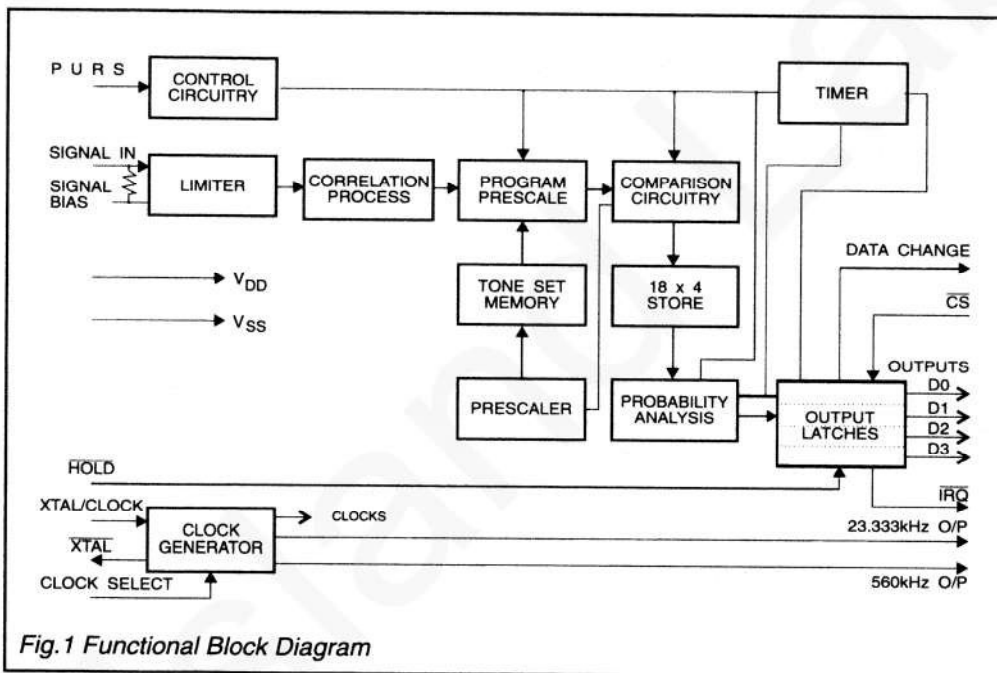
P U R S

CONTROL CIRCUITRY

TIMER

SIGNAL IN

SIGNAL BIAS

LIMITER

CORRELATION PROCESS

PROGRAM PRESCALE

COMPARISON CIRCUITRY

DATA CHANGE

$V_{DD}$

$V_{SS}$

TONE SET MEMORY

18 x 4 STORE

$\overline{CS}$

OUTPUTS

PRESCALER

PROBABILITY ANALYSIS

OUTPUT LATCHES

D0

D1

D2

D3

$\overline{HOLD}$

$\overline{IRQ}$

XTAL/CLOCK

CLOCKS

CLOCK GENERATOR

$\overline{XTAL}$

23.333kHz O/P

CLOCK SELECT

560kHz O/P

Fig.1 Functional Block Diagram